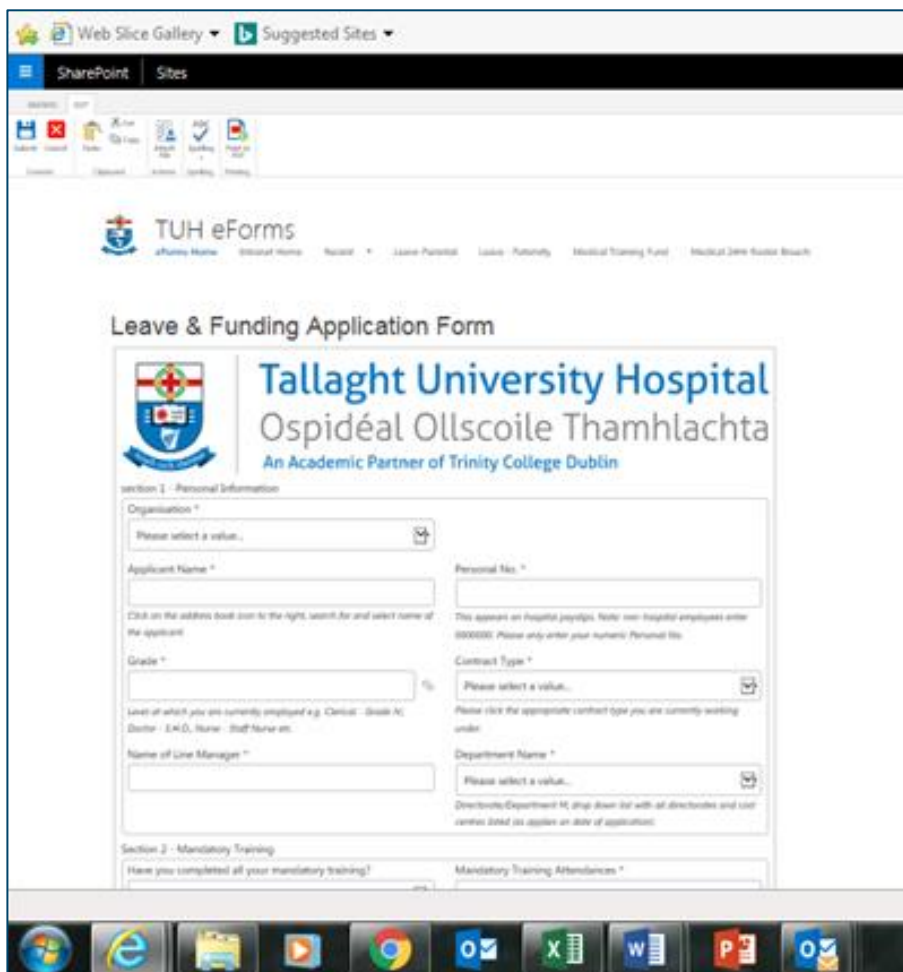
Web Slice Gallery ▾ Suggested Sites ▾

SharePoint Sites

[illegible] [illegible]

Submit Cancel Paste Cut Copy Attach File Spelling Print to PDF

Commit Clipboard Actions Spelling Printing

TUH eForms

eForms Home Intranet Home Recent ▾ Leave Parental Leave - Paternity Medical Training Fund Medical 24Hr Roster Breach

Leave & Funding Application Form

Tallaght University Hospital
Ospidéal Ollscoile Thamhlachta
An Academic Partner of Trinity College Dublin

section 1 - Personal Information

Organisation *

Please select a value...

Applicant Name *

Click on the address book icon to the right, search for and select name of the applicant

Personal No. *

This appears on hospital payslips. Note: non-hospital employees enter 0000000. Please only enter your numeric Personal No.

Grade *

Level at which you are currently employed e.g. Clerical - Grade IV, Doctor - S.H.O., Nurse - Staff Nurse etc.

Contract Type *

Please select a value...

Please click the appropriate contract type you are currently working under.

Name of Line Manager *

Department Name *

Please select a value...

Directorate/Department ht, drop down list with all directorates and cost centres listed (as applies on date of application).

Section 2 - Mandatory Training

Have you completed all your mandatory training?

Mandatory Training Attendances *